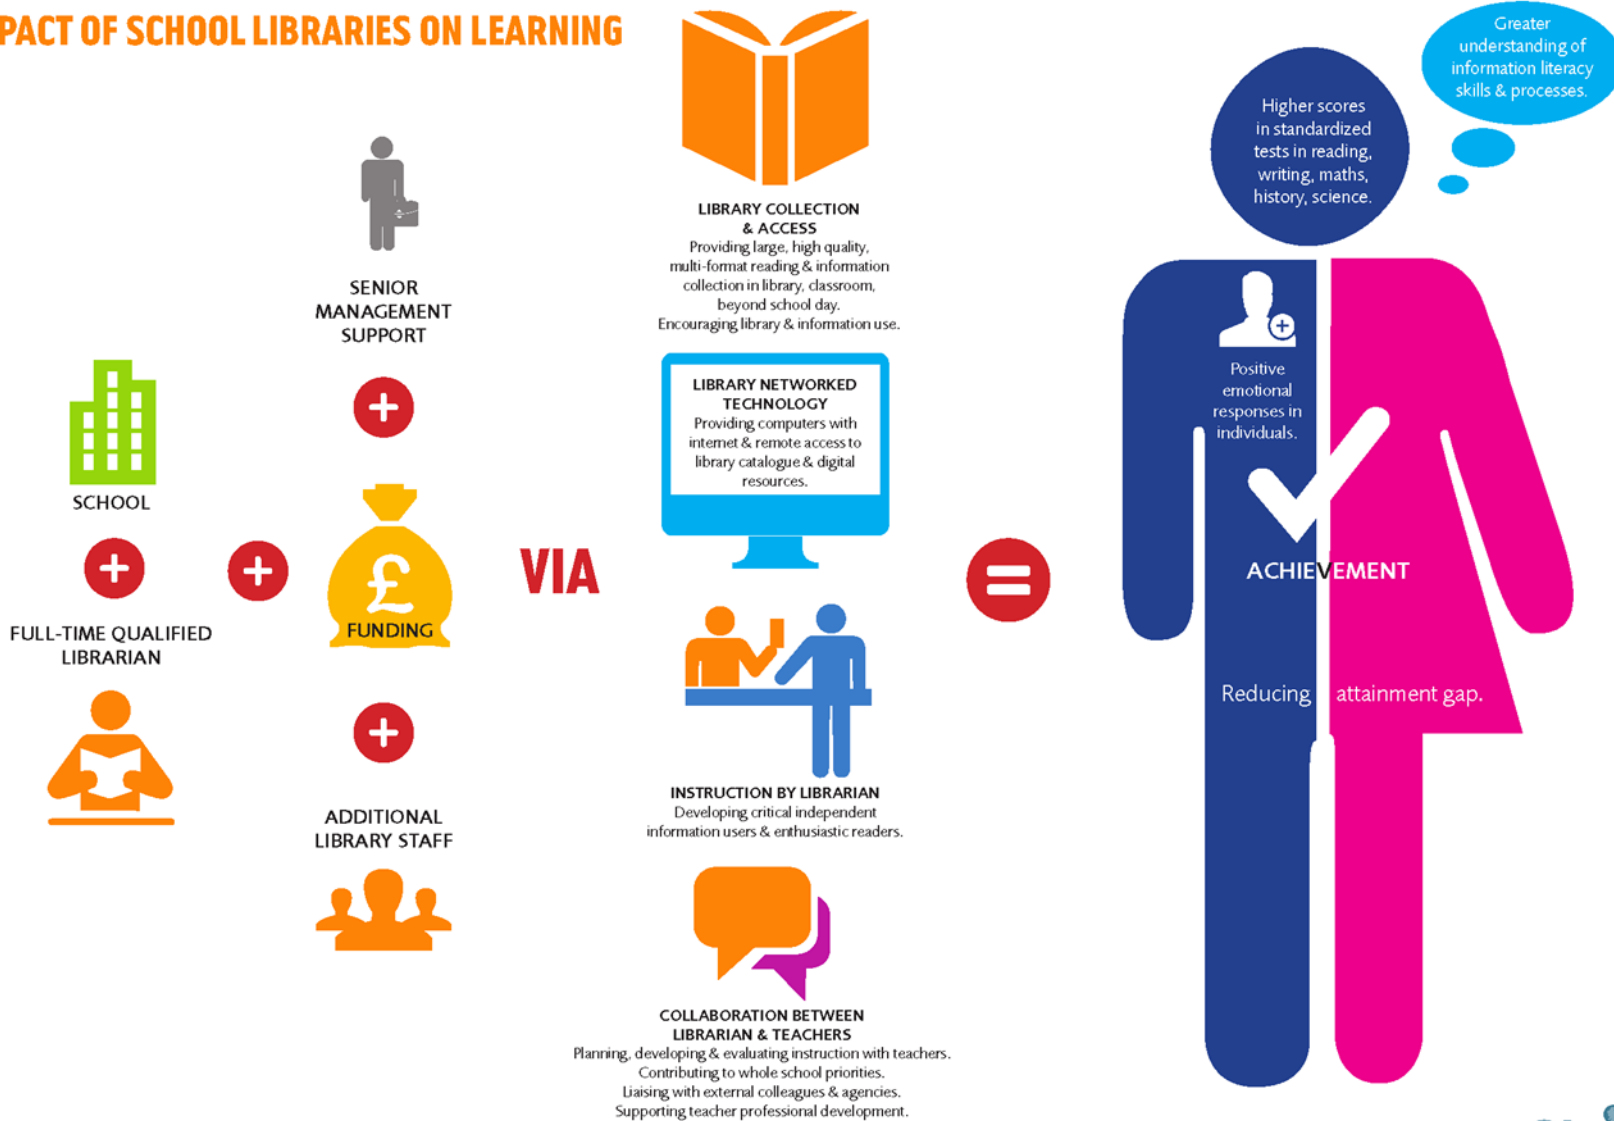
PACT OF SCHOOL LIBRARIES ON LEARNING

SENIOR MANAGEMENT SUPPORT

SCHOOL

FULL-TIME QUALIFIED LIBRARIAN

£

FUNDING

ADDITIONAL LIBRARY STAFF

VIA

LIBRARY COLLECTION & ACCESS
Providing large, high quality, multi-format reading & information collection in library, classroom, beyond school day. Encouraging library & information use.

LIBRARY NETWORKED TECHNOLOGY
Providing computers with internet & remote access to library catalogue & digital resources.

INSTRUCTION BY LIBRARIAN
Developing critical independent information users & enthusiastic readers.

COLLABORATION BETWEEN LIBRARIAN & TEACHERS
Planning, developing & evaluating instruction with teachers. Contributing to whole school priorities. Liaising with external colleagues & agencies. Supporting teacher professional development.

Higher scores in standardized tests in reading, writing, maths, history, science.

Greater understanding of information literacy skills & processes.

Positive emotional responses in individuals.

ACHIEVEMENT

Reducing attainment gap.